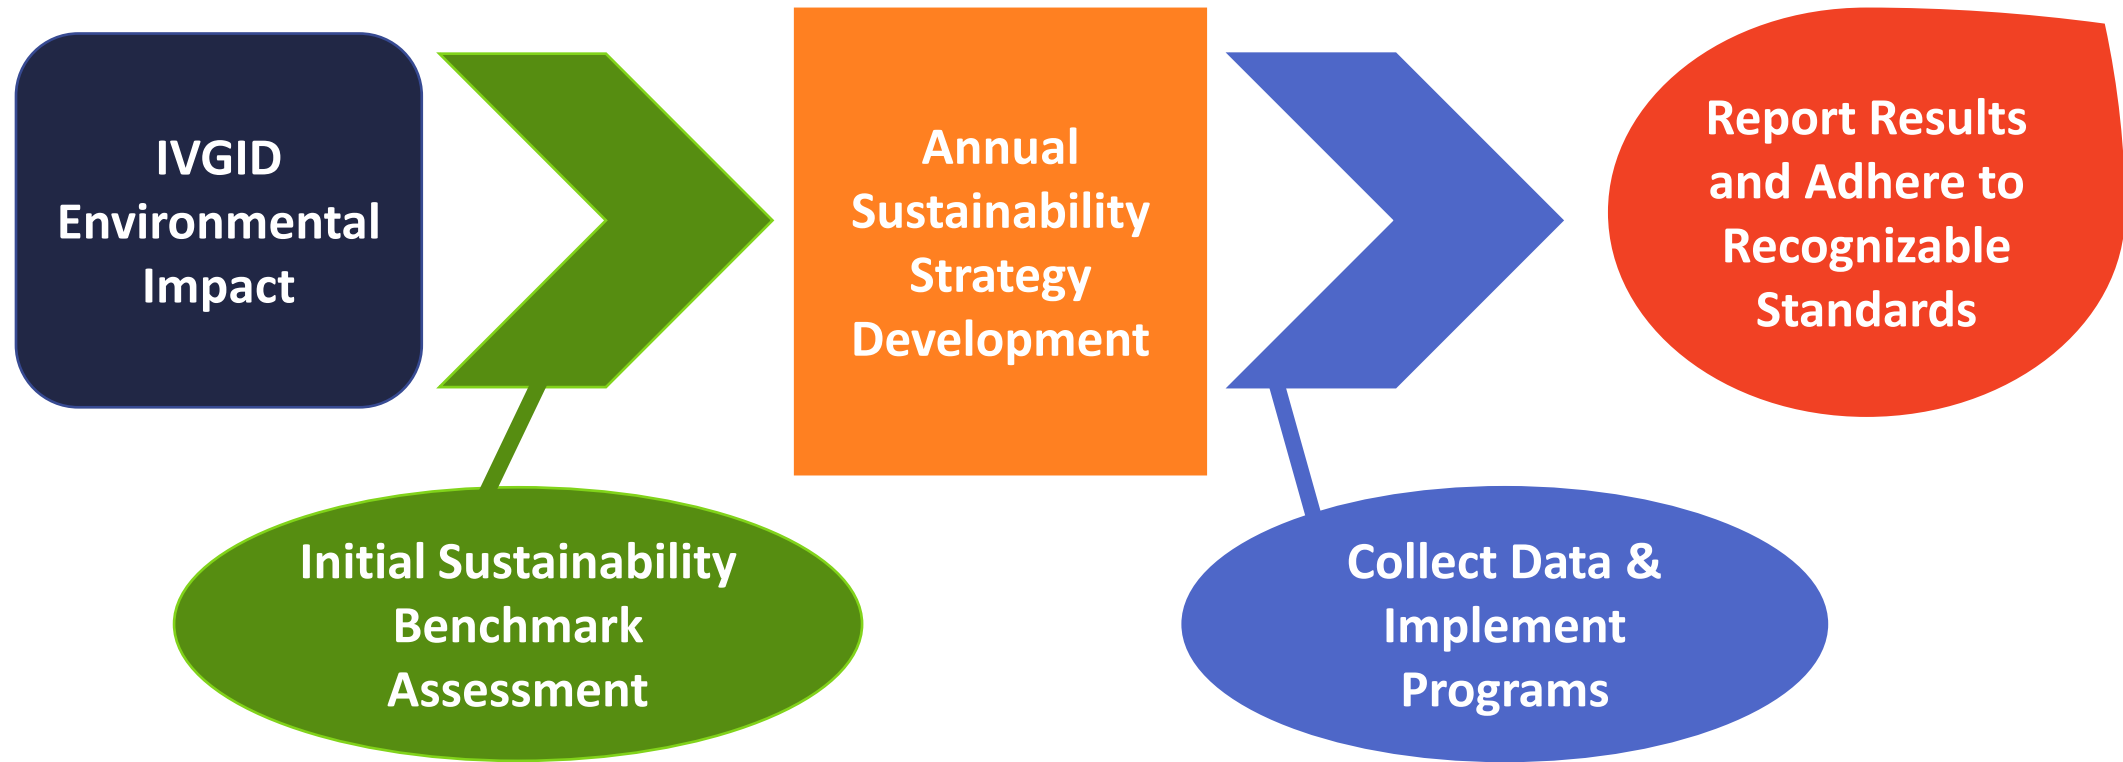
IVGID Environmental Impact

Initial Sustainability Benchmark Assessment

Annual Sustainability Strategy Development

Collect Data & Implement Programs

Report Results and Adhere to Recognizable Standards